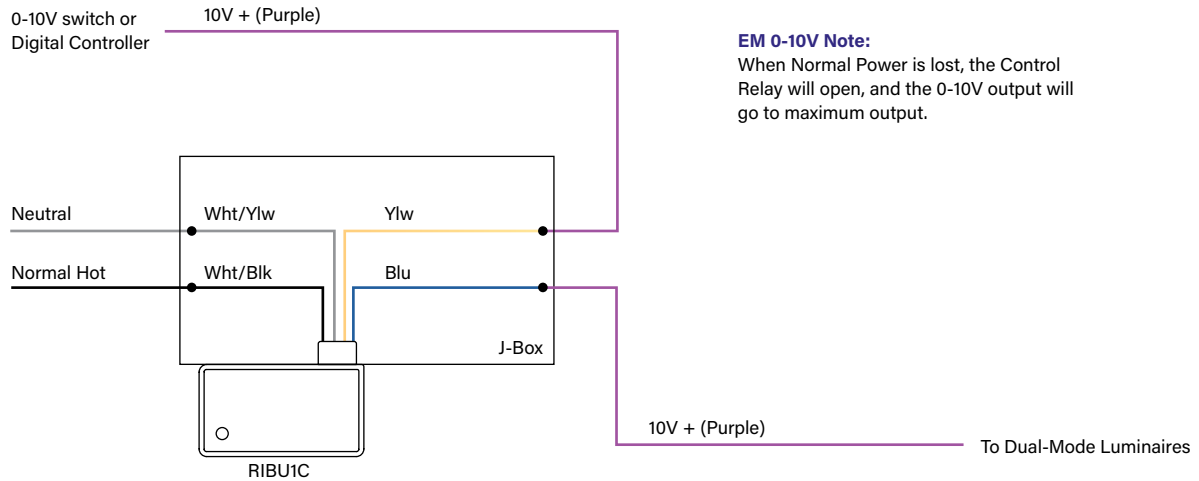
0-10V switch or Digital Controller

10V + (Purple)

EM 0-10V Note:
When Normal Power is lost, the Control Relay will open, and the 0-10V output will go to maximum output.

Neutral

Wht/Ylw

Ylw

Normal Hot

Wht/Blk

Blu

J-Box

RIBU1C

10V + (Purple)

To Dual-Mode Luminaires